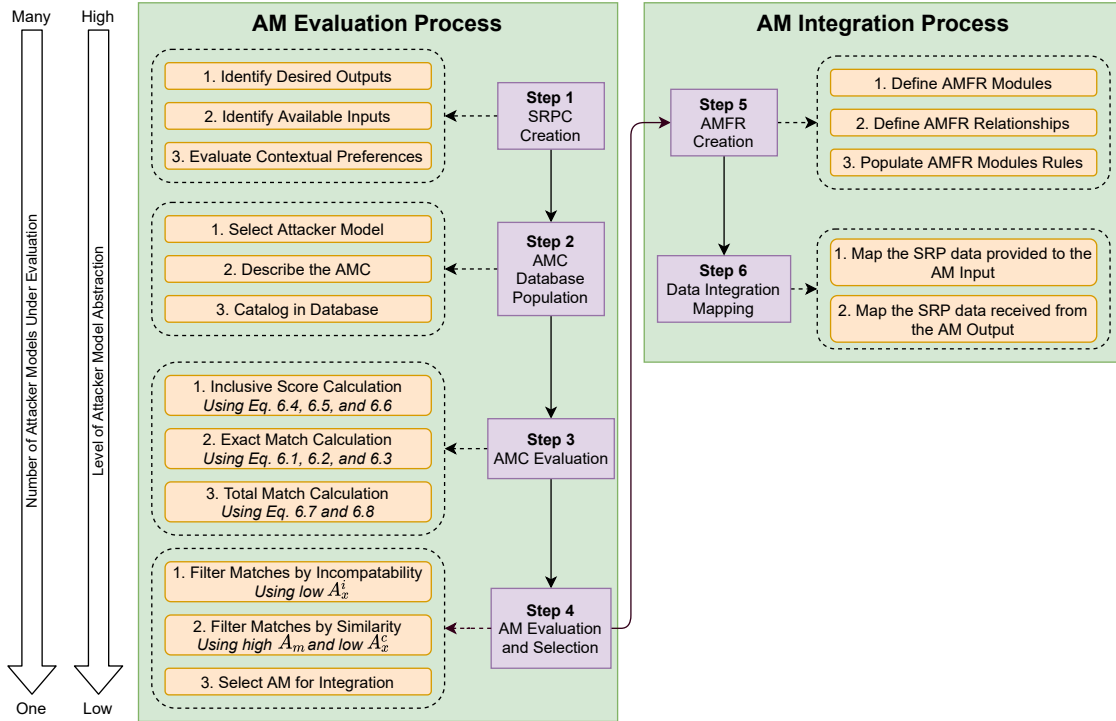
Many

Number of Attacker Models Under Evaluation

One

High

Level of Attacker Model Abstraction

Low

AM Evaluation Process

1. Identify Desired Outputs

2. Identify Available Inputs

3. Evaluate Contextual Preferences

Step 1
SRPC Creation

1. Select Attacker Model

2. Describe the AMC

3. Catalog in Database

Step 2
AMC Database Population

1. Inclusive Score Calculation
Using Eq. 6.4, 6.5, and 6.6

2. Exact Match Calculation
Using Eq. 6.1, 6.2, and 6.3

3. Total Match Calculation
Using Eq. 6.7 and 6.8

Step 3
AMC Evaluation

1. Filter Matches by Incompatability
Using low $A_x^i$

2. Filter Matches by Similarity
Using high $A_m$ and low $A_x^c$

3. Select AM for Integration

Step 4
AM Evaluation and Selection

AM Integration Process

Step 5
AMFR Creation

1. Define AMFR Modules

2. Define AMFR Relationships

3. Populate AMFR Modules Rules

Step 6
Data Integration Mapping

1. Map the SRP data provided to the AM Input

2. Map the SRP data received from the AM Output